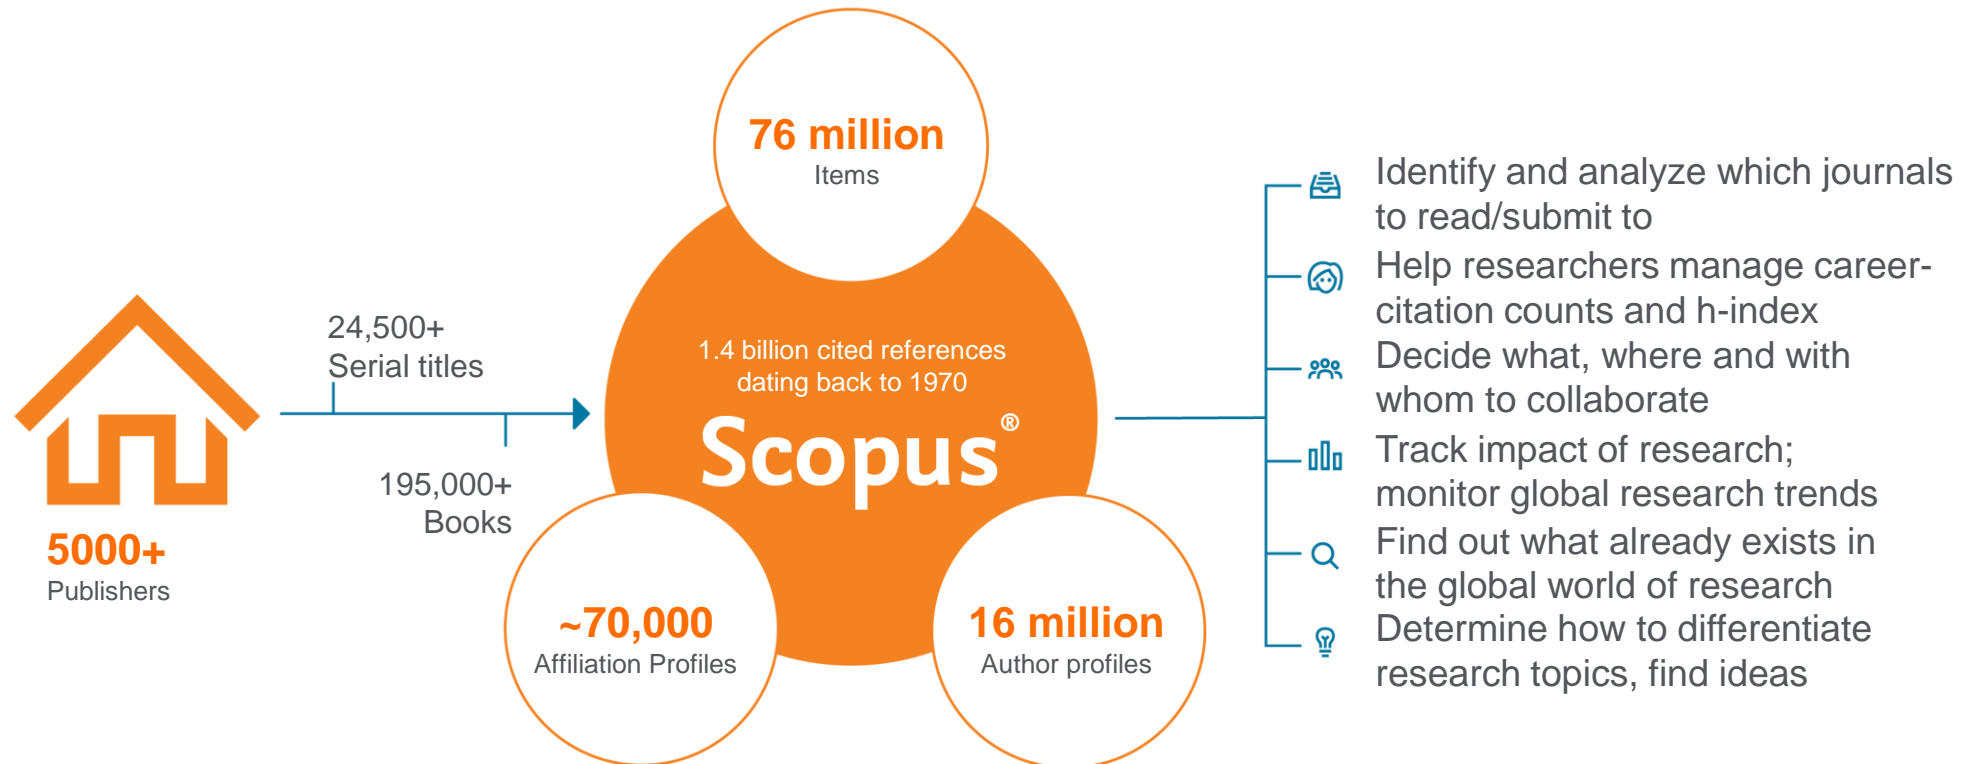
5000+
Publishers

24,500+
Serial titles

195,000+
Books

76 million
Items

1.4 billion cited references dating back to 1970

Scopus®

~70,000
Affiliation Profiles

16 million
Author profiles

Identify and analyze which journals to read/submit to

Help researchers manage career-citation counts and h-index

Decide what, where and with whom to collaborate

Track impact of research; monitor global research trends

Find out what already exists in the global world of research

Determine how to differentiate research topics, find ideas